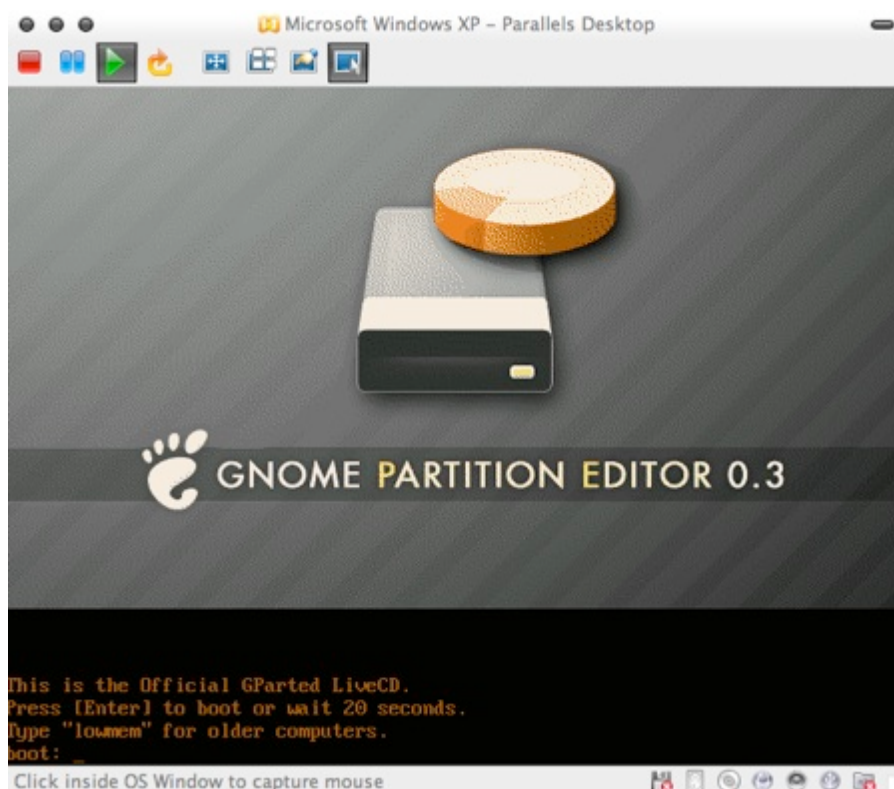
Microsoft Windows XP – Parallels Desktop

GNOME PARTITION EDITOR 0.3

This is the Official GParted LiveCD.
Press [Enter] to boot or wait 20 seconds.
Type "lowmem" for older computers.
boot: _

Click inside OS Window to capture mouse